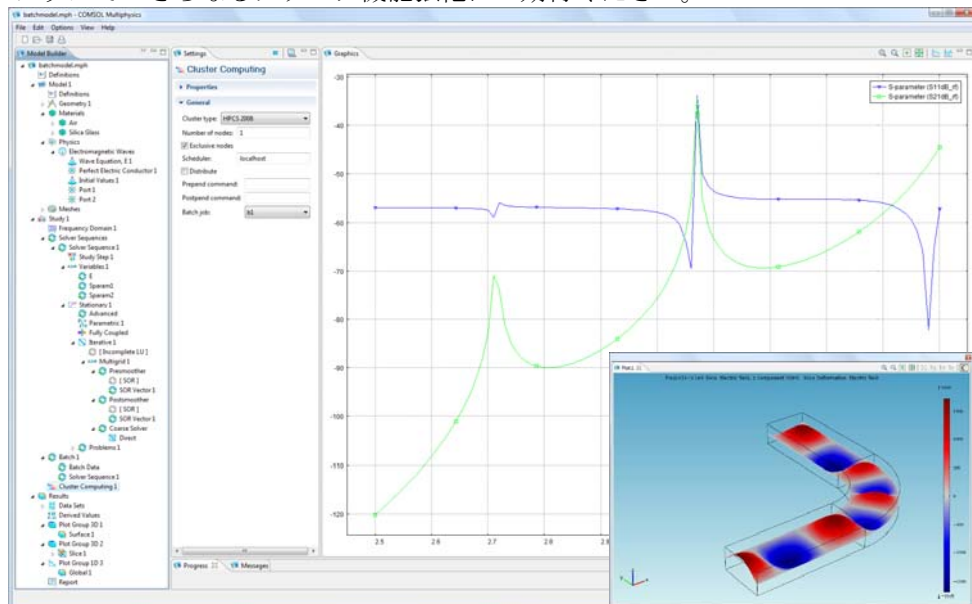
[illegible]

batchmodel.mph - COMSOL Multiphysics

File Edit Options View Help

Model Builder

batchmodel.mph
Definitions
Model 1
Definitions
Geometry 1
Materials
Air
Silica Glass
Physics
Electromagnetic Waves
Wave Equation, E 1
Perfect Electric Conductor 1
Initial Values 1
Port 1
Port 2
Meshes
Study 1
Frequency Domain 1
Solver Sequences
Solver Sequence 1
Study Step 1
Variables 1
E
Sparam1
Sparam2
Stationary 1
Advanced
Parametric 1
Fully Coupled
Iterative 1
[ Incomplete LU ]
Multigrid 1
Presmoother
[ SOR ]
SOR Vector 1
Postsmoother
[ SOR ]
SOR Vector 1
Coarse Solver
Direct
Problems 1
Batch 1
Batch Data
Solver Sequence 1
Cluster Computing 1
Results
Data Sets
Derived Values
Plot Group 3D 1
Surface 1
Plot Group 3D 2
Slice 1
Plot Group 1D 3
Global 1
Report

Settings

Cluster Computing

Properties

General

Cluster type: HPCS 2008

Number of nodes: 1

Exclusive nodes

Distribute

Scheduler: localhost

Prepend command:

Postpend command:

Batch job: b1

Progress

Messages

Graphics

S-parameter (S11dB_rf)
S-parameter (S21dB_rf)

-30
-40
-50
-60
-70
-80
-90
-100
-110
-120

2.5
2.6
2.7
2.8
2.9

Plot 1

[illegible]